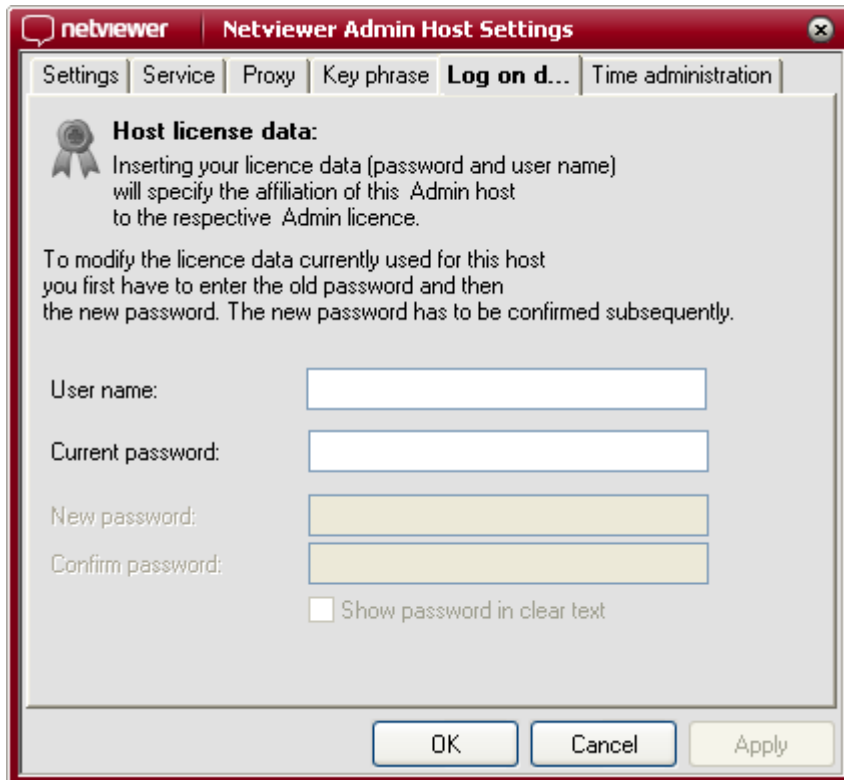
netviewer | Netviewer Admin Host Settings

Settings | Service | Proxy | Key phrase | Log on d... | Time administration

Host license data:
Inserting your licence data (password and user name) will specify the affiliation of this Admin host to the respective Admin licence.

To modify the licence data currently used for this host you first have to enter the old password and then the new password. The new password has to be confirmed subsequently.

User name:

Current password:

New password:

Confirm password:

Show password in clear text

OK | Cancel | Apply